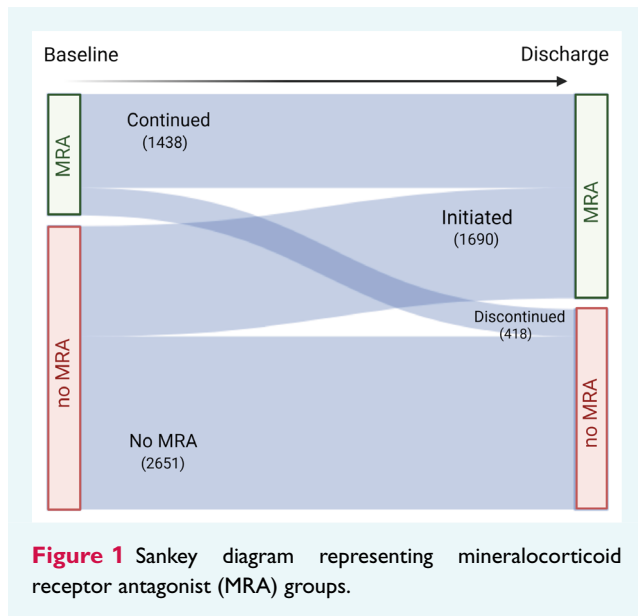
Baseline

Discharge

MRA

no MRA

Continued
(1438)

Initiated
(1690)

Discontinued
(418)

No MRA
(2651)

MRA

no MRA

**Figure 1** Sankey diagram representing mineralocorticoid receptor antagonist (MRA) groups.